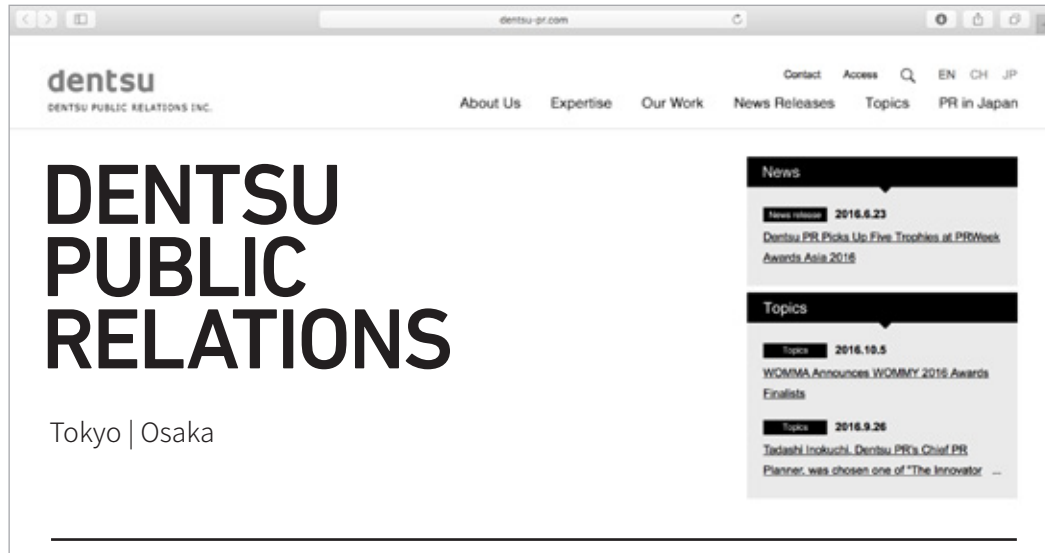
dentsu-pr.com

dentsu
DENTSU PUBLIC RELATIONS INC.

Contact Access EN CH JP

About Us Expertise Our Work News Releases Topics PR in Japan

DENTSU PUBLIC RELATIONS

Tokyo | Osaka

News

News release 2016.6.23
Dentsu PR Picks Up Five Trophies at PRWeek Awards Asia 2016

Topics

Topics 2016.10.5
WOMMA Announces WOMMY 2016 Awards Finalists

Topics 2016.9.26
Tadashi Inokuchi, Dentsu PR's Chief PR Planner, was chosen one of "The Innovator ...